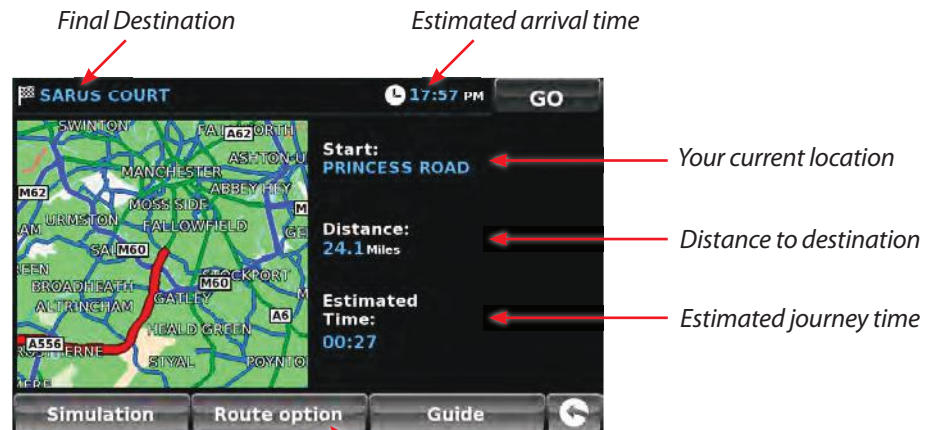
Final Destination

Estimated arrival time

SARUS COURT

17:57 PM

GO

SWINTON
A62
MANCHESTER
ASHTON-U
ABBEY HEY
M62
MOSS SIDE
URMSTON
FALLOWFIELD
SA
M60
BROADHEATH
M60
STOCKPORT
ALTRINCHAM
GATLEY
HEALD GREEN
A6
A556
STYAL
POYNTO

Start:
PRINCESS ROAD

Your current location

Distance:
24.1 Miles

Distance to destination

Estimated Time:
00:27

Estimated journey time

Simulation

Route option

Guide